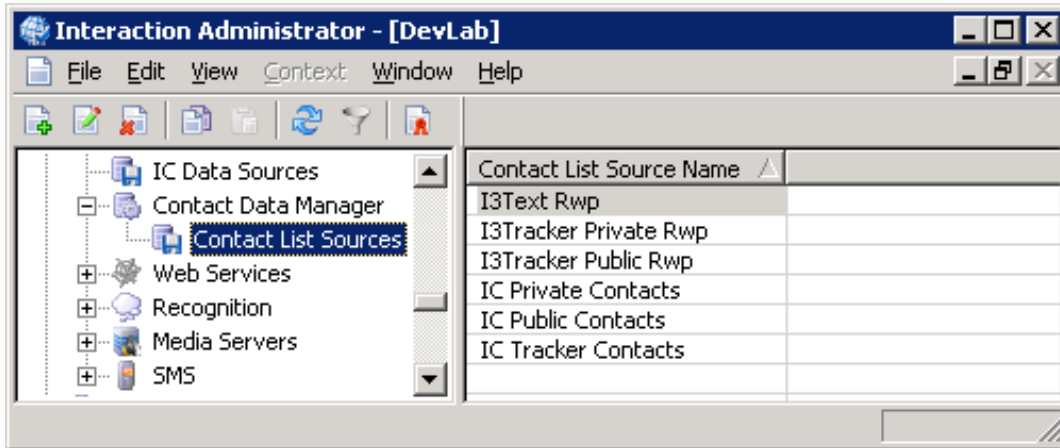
Interaction Administrator - [DevLab]

File Edit View Context Window Help

IC Data Sources
Contact Data Manager
Contact List Sources
Web Services
Recognition
Media Servers
SMS

| Contact List Source Name |
|---|
| I3Text Rwp |
| I3Tracker Private Rwp |
| I3Tracker Public Rwp |
| IC Private Contacts |
| IC Public Contacts |
| IC Tracker Contacts |